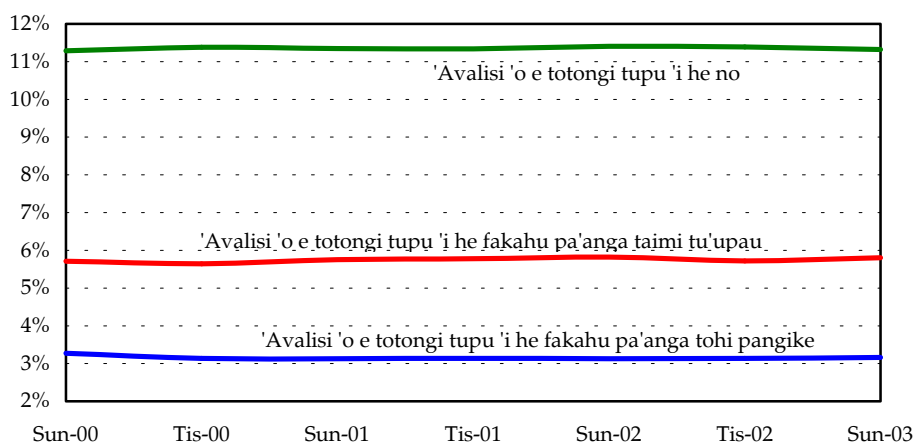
12%
11%
10%
9%
8%
7%
6%
5%
4%
3%
2%

'Avalisi 'o e totongi tupu 'i he no

'Avalisi 'o e totongi tupu 'i he fakahu pa'anga taimi tu'upau

'Avalisi 'o e totongi tupu 'i he fakahu pa'anga tohi pangike

Sun-00 Tis-00 Sun-01 Tis-01 Sun-02 Tis-02 Sun-03